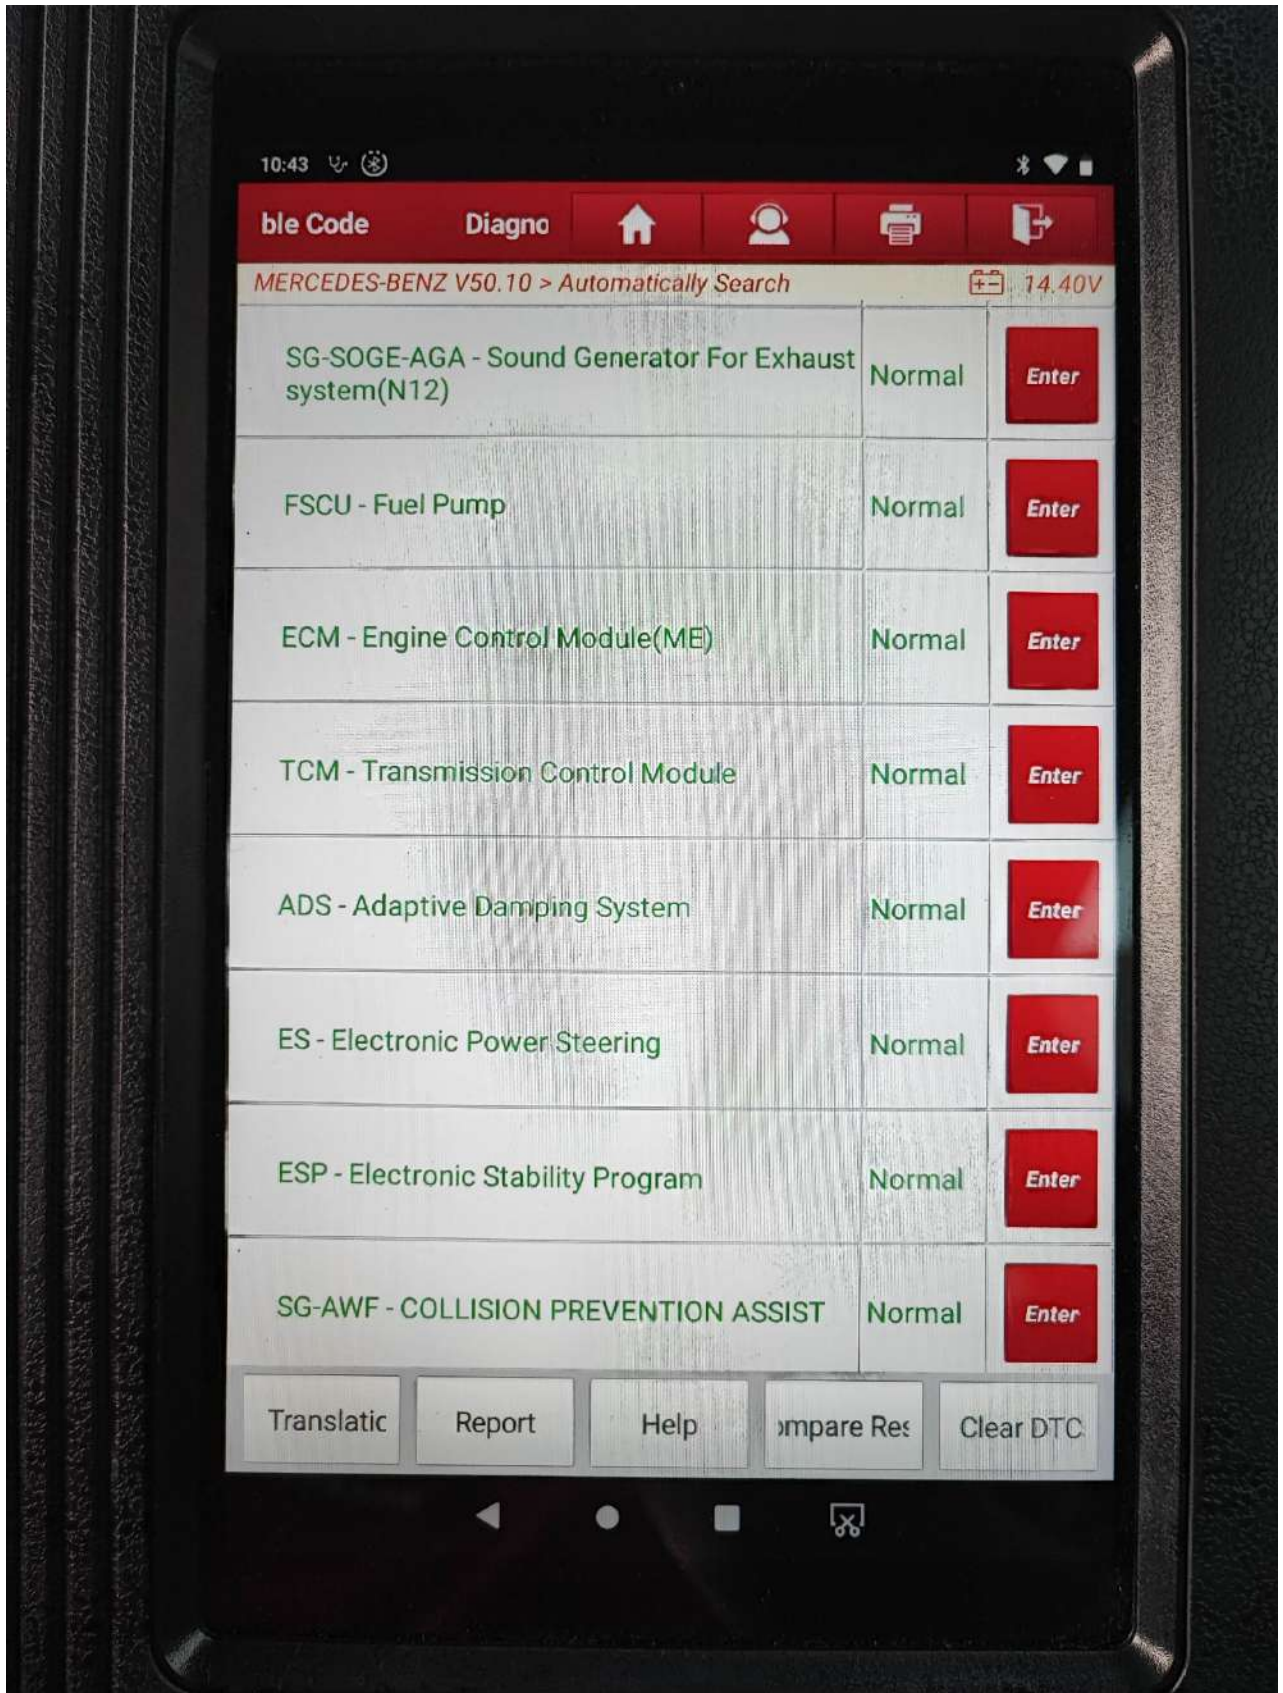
10:43

ble Code Diagno

MERCEDES-BENZ V50.10 > Automatically Search 14.40V

| | | |
|---|---|---|
| SG-SOGE-AGA - Sound Generator For Exhaust system(N12) | Normal | Enter |
| FSCU - Fuel Pump | Normal | Enter |
| ECM - Engine Control Module(ME) | Normal | Enter |
| TCM - Transmission Control Module | Normal | Enter |
| ADS - Adaptive Damping System | Normal | Enter |
| ES - Electronic Power Steering | Normal | Enter |
| ESP - Electronic Stability Program | Normal | Enter |
| SG-AWF - COLLISION PREVENTION ASSIST | Normal | Enter |

Translatic Report Help ımpare Res Clear DTC